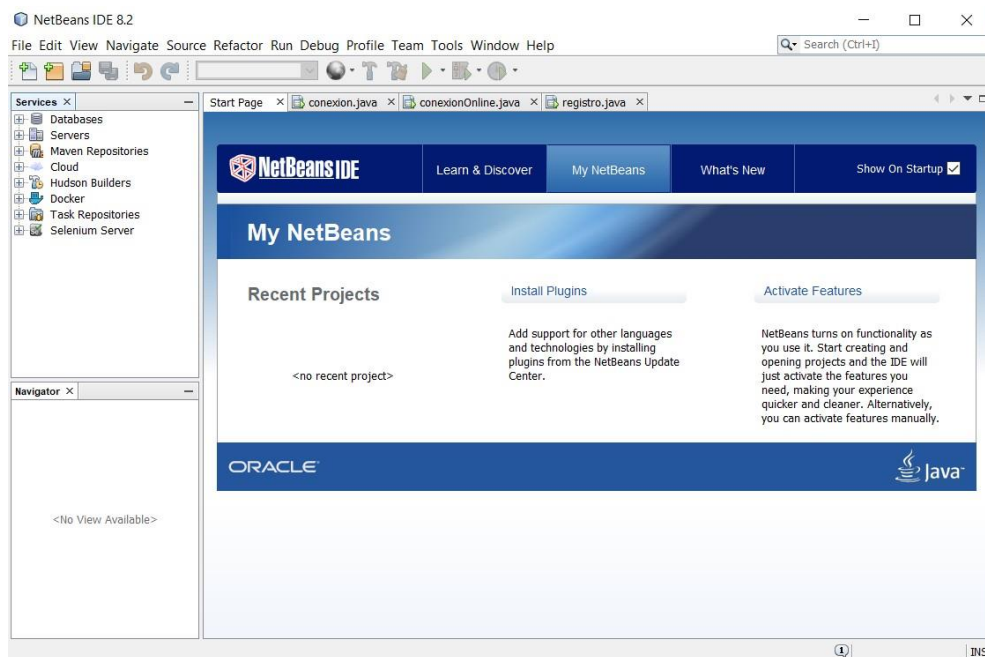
NetBeans IDE 8.2

File Edit View Navigate Source Refactor Run Debug Profile Team Tools Window Help

Search (Ctrl+I)

Services ×

Databases
Servers
Maven Repositories
Cloud
Hudson Builders
Docker
Task Repositories
Selenium Server

Navigator ×

<No View Available>

Start Page × conexion.java × conexionOnline.java × registro.java ×

NetBeans IDE

Learn & Discover

My NetBeans

What's New

Show On Startup

My NetBeans

Recent Projects

<no recent project>

Install Plugins

Add support for other languages and technologies by installing plugins from the NetBeans Update Center.

Activate Features

NetBeans turns on functionality as you use it. Start creating and opening projects and the IDE will just activate the features you need, making your experience quicker and cleaner. Alternatively, you can activate features manually.

ORACLE

Java

1

INS